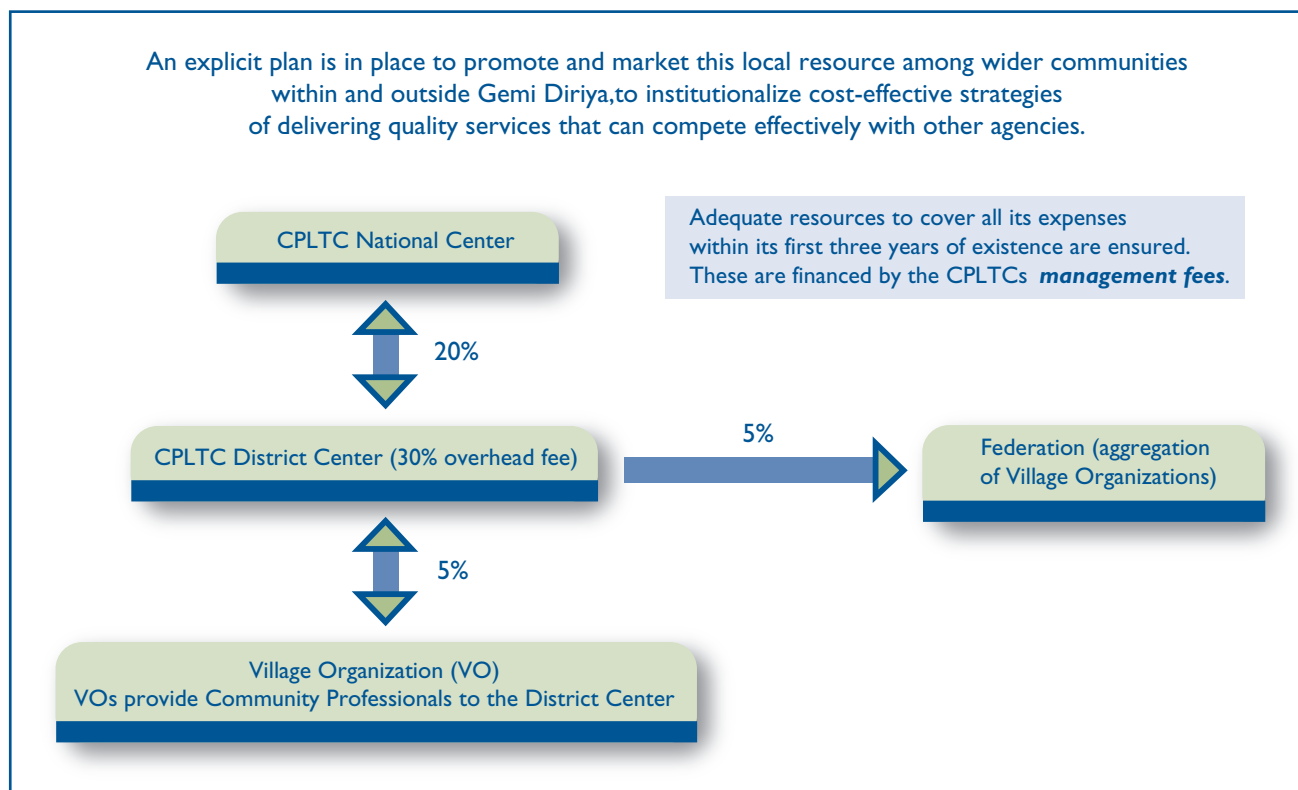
An explicit plan is in place to promote and market this local resource among wider communities within and outside Gemi Diriya,to institutionalize cost-effective strategies of delivering quality services that can compete effectively with other agencies.

CPLTC National Center

Adequate resources to cover all its expenses within its first three years of existence are ensured. These are financed by the CPLTCs ***management fees***.

20%

CPLTC District Center (30% overhead fee)

5%

Federation (aggregation of Village Organizations)

5%

Village Organization (VO)
VOs provide Community Professionals to the District Center